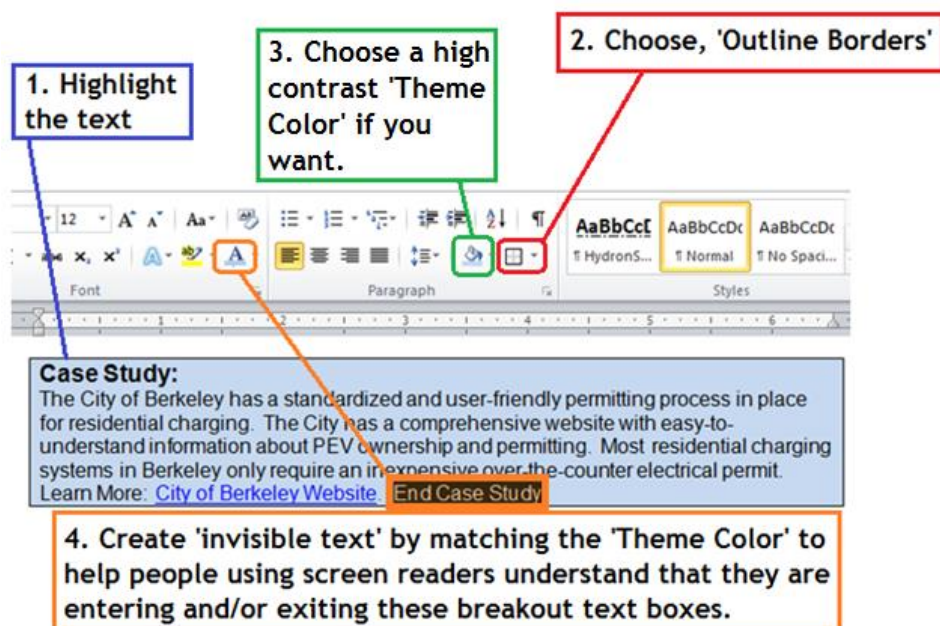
1. Highlight the text

3. Choose a high contrast 'Theme Color' if you want.

2. Choose, 'Outline Borders'

12 A A Aa

AaBbCcI AaBbCcDc AaBbCcDc
¶ HydronS... ¶ Normal ¶ No Spaci...

Font Paragraph Styles

Case Study:
The City of Berkeley has a standardized and user-friendly permitting process in place for residential charging. The City has a comprehensive website with easy-to-understand information about PEV ownership and permitting. Most residential charging systems in Berkeley only require an inexpensive over-the-counter electrical permit. Learn More: City of Berkeley Website. End Case Study

4. Create 'invisible text' by matching the 'Theme Color' to help people using screen readers understand that they are entering and/or exiting these breakout text boxes.